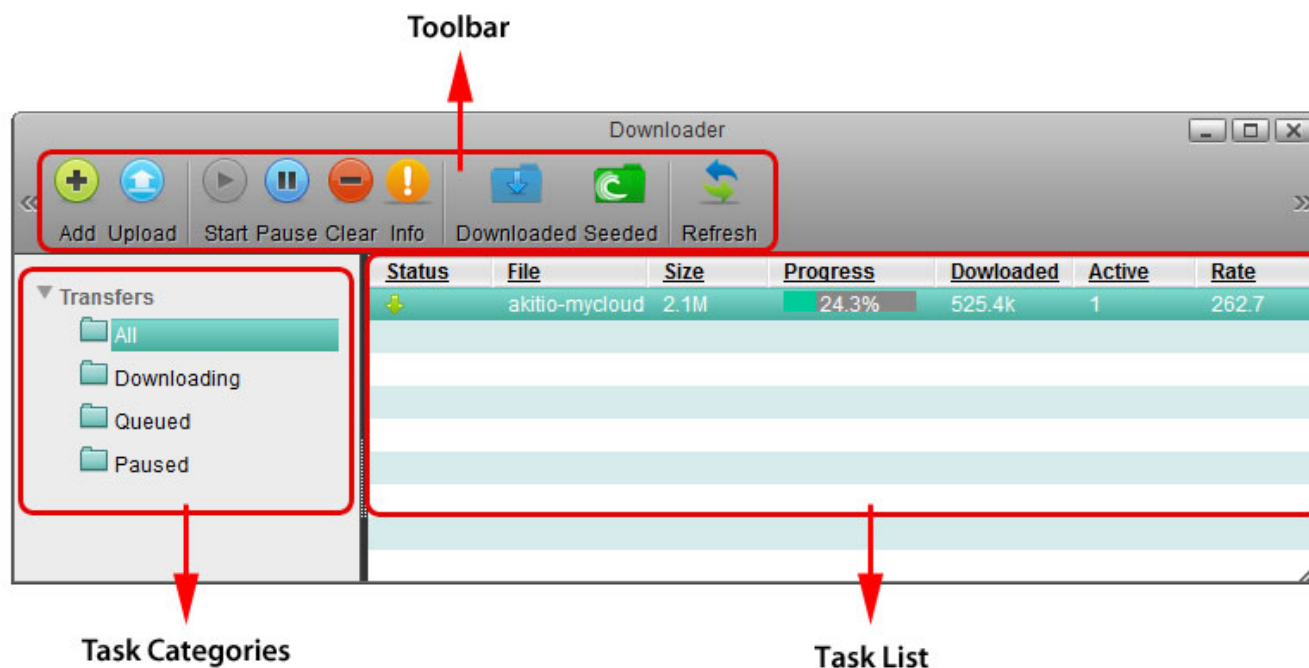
Toolbar

Downloader

Add Upload Start Pause Clear Info Downloaded Seeded Refresh

Transfers
All
Downloading
Queued
Paused

| Status | File | Size | Progress | Dowloaded | Active | Rate |
|---|---|---|---|---|---|---|
| | akitio-mycloud | 2.1M | 24.3% | 525.4k | 1 | 262.7 |

Task Categories

Task List